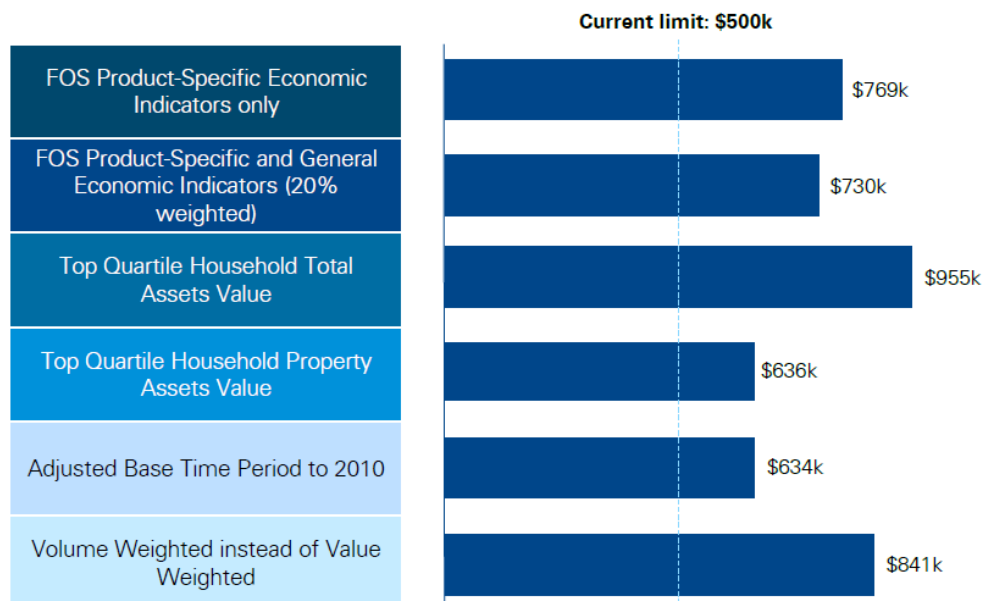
Current limit: $500k

FOS Product-Specific Economic Indicators only

$769k

FOS Product-Specific and General Economic Indicators (20% weighted)

$730k

Top Quartile Household Total Assets Value

$955k

Top Quartile Household Property Assets Value

$636k

Adjusted Base Time Period to 2010

$634k

Volume Weighted instead of Value Weighted

$841k